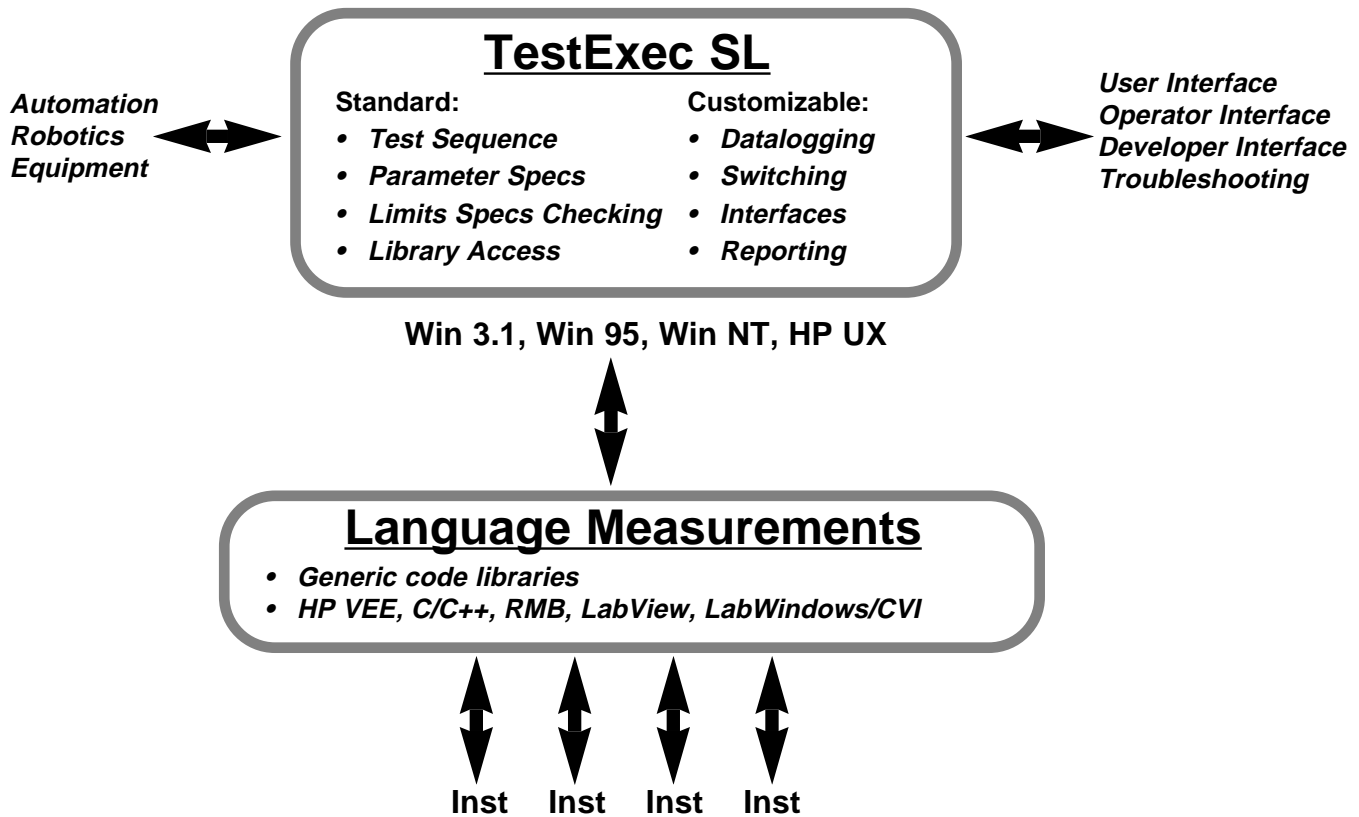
TestExec SL

Automation
Robotics
Equipment

Standard:
• Test Sequence
• Parameter Specs
• Limits Specs Checking
• Library Access

Customizable:
• Datalogging
• Switching
• Interfaces
• Reporting

User Interface
Operator Interface
Developer Interface
Troubleshooting

Win 3.1, Win 95, Win NT, HP UX

Language Measurements
• Generic code libraries
• HP VEE, C/C++, RMB, LabView, LabWindows/CVI

Inst Inst Inst Inst